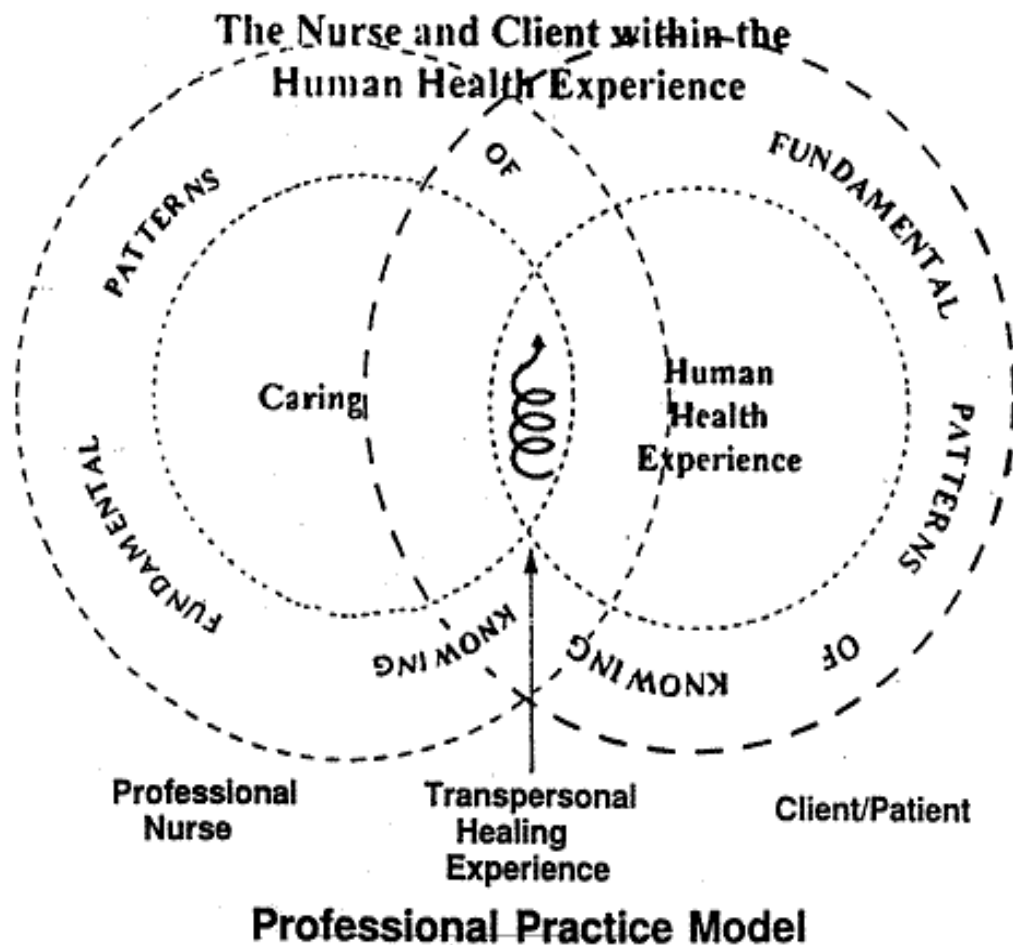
The Nurse and Client within the Human Health Experience

PATTERNS OF FUNDAMENTAL KNOWING

FUNDAMENTAL PATTERNS OF KNOWING

Caring

Human Health Experience

Professional Nurse

Transpersonal Healing Experience

Client/Patient

Professional Practice Model